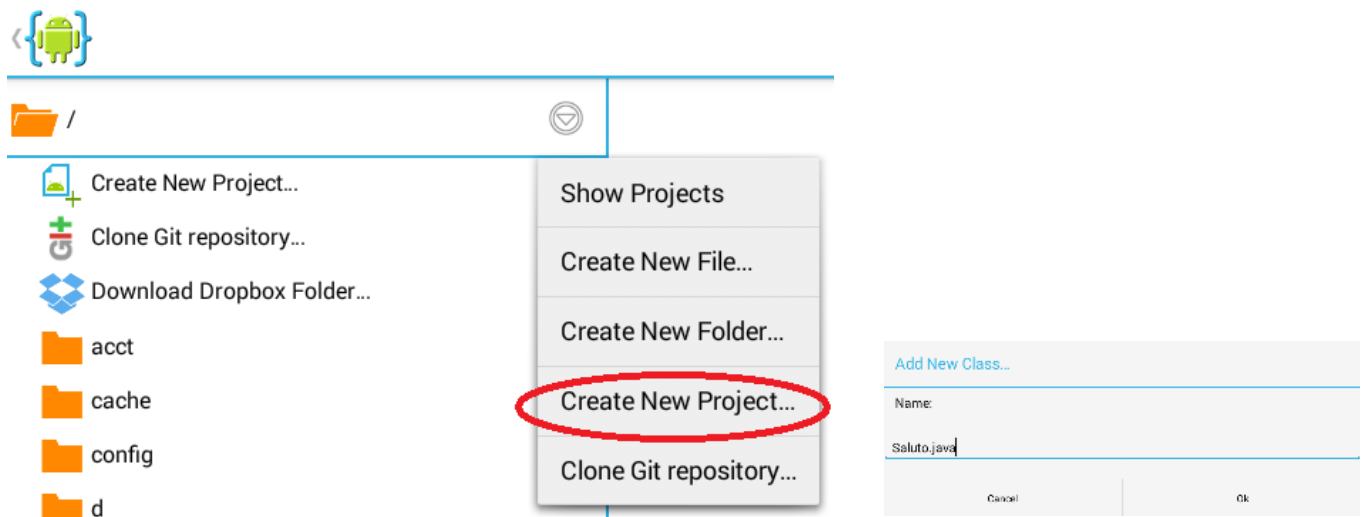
/

Create New Project...

Clone Git repository...

Download Dropbox Folder...

acct

cache

config

d

Show Projects

Create New File...

Create New Folder...

Create New Project...

Clone Git repository...

Add New Class...

Name:

Saluto.java

Cancel

Ok